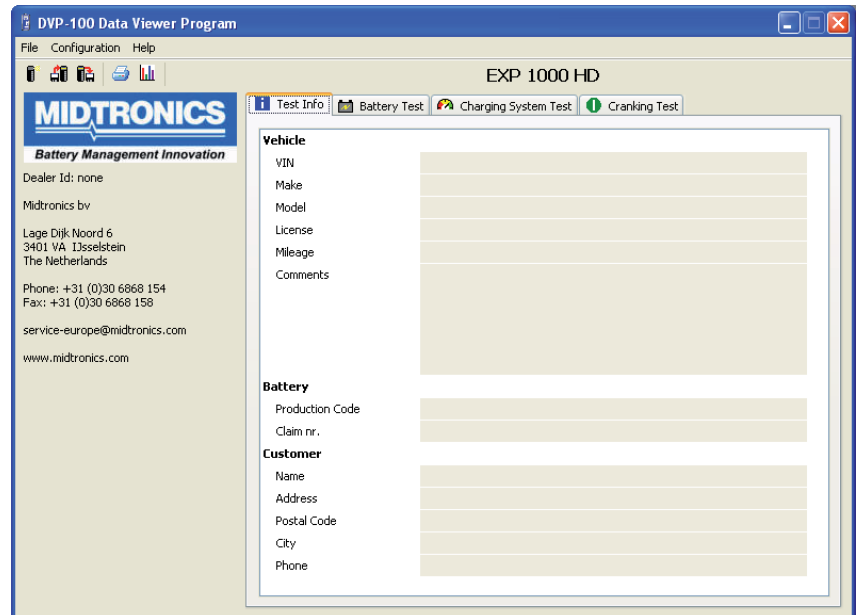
DVP-100 Data Viewer Program

File Configuration Help

EXP 1000 HD

MIDTRONICS
Battery Management Innovation

Dealer Id: none

Midtronics bv

Lage Dijk Noord 6
3401 VA IJsselstein
The Netherlands

Phone: +31 (0)30 6868 154
Fax: +31 (0)30 6868 158

service-europe@midtronics.com

www.midtronics.com

Test Info | Battery Test | Charging System Test | Cranking Test

Vehicle
VIN
Make
Model
License
Mileage
Comments

Battery
Production Code
Claim nr.

Customer
Name
Address
Postal Code
City
Phone